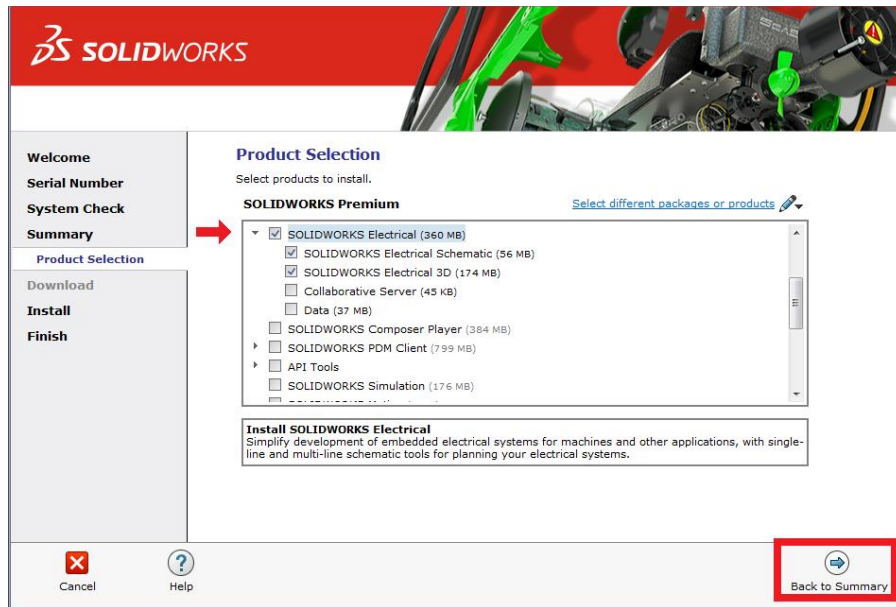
SOLIDWORKS

Welcome
Serial Number
System Check
Summary
Product Selection
Download
Install
Finish

Product Selection
Select products to install.

SOLIDWORKS Premium

Select different packages or products

SOLIDWORKS Electrical (360 MB)
SOLIDWORKS Electrical Schematic (56 MB)
SOLIDWORKS Electrical 3D (174 MB)
Collaborative Server (45 KB)
Data (37 MB)
SOLIDWORKS Composer Player (384 MB)
SOLIDWORKS PDM Client (799 MB)
API Tools
SOLIDWORKS Simulation (176 MB)
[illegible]

Install SOLIDWORKS Electrical
Simplify development of embedded electrical systems for machines and other applications, with single-line and multi-line schematic tools for planning your electrical systems.

Cancel
Help
Back to Summary